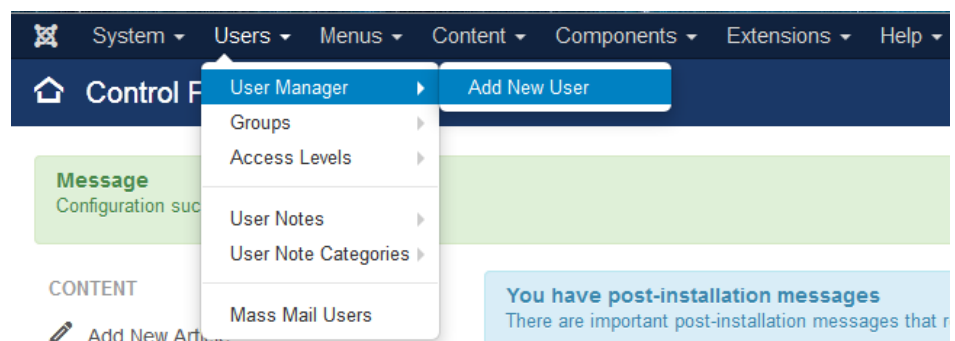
System ▾ Users ▾ Menus ▾ Content ▾ Components ▾ Extensions ▾ Help ▾

Control P

User Manager ▸
Groups ▸
Access Levels ▸

User Notes ▸
User Note Categories ▸

Mass Mail Users

Add New User

Message
Configuration suc

CONTENT

Add New Arti

You have post-installation messages
There are important post-installation messages that r